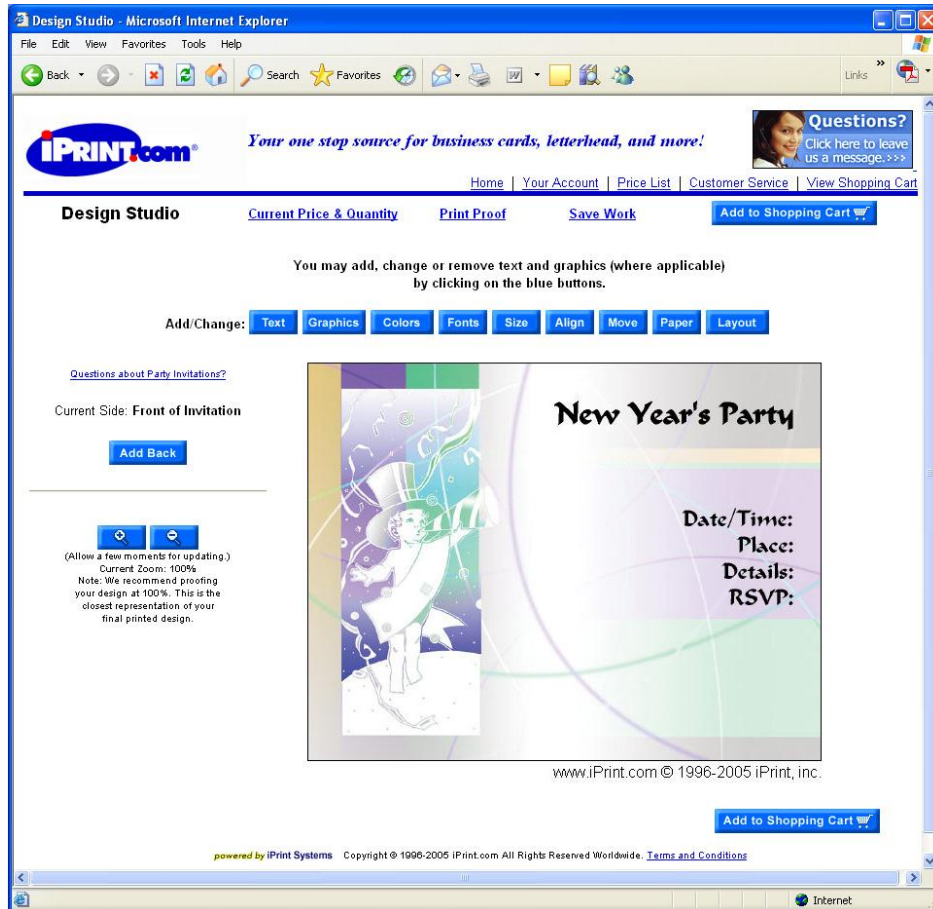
Design Studio - Microsoft Internet Explorer

File Edit View Favorites Tools Help

Back Search Favorites Links

iPRINT.com

Your one stop source for business cards, letterhead, and more!

Questions? Click here to leave us a message.>>>

Home | Your Account | Price List | Customer Service | View Shopping Cart

Design Studio Current Price & Quantity Print Proof Save Work Add to Shopping Cart

You may add, change or remove text and graphics (where applicable) by clicking on the blue buttons.

Add/Change: Text Graphics Colors Fonts Size Align Move Paper Layout

Questions about Party Invitations?

Current Side: Front of Invitation

Add Back

(Allow a few moments for updating.)
Current Zoom: 100%
Note: We recommend proofing your design at 100%. This is the closest representation of your final printed design.

New Year's Party

Date/Time:
Place:
Details:
RSVP:

www.iPrint.com © 1996-2005 iPrint, inc.

Add to Shopping Cart

powered by iPrint Systems Copyright © 1996-2005 iPrint.com All Rights Reserved Worldwide. Terms and Conditions

Internet